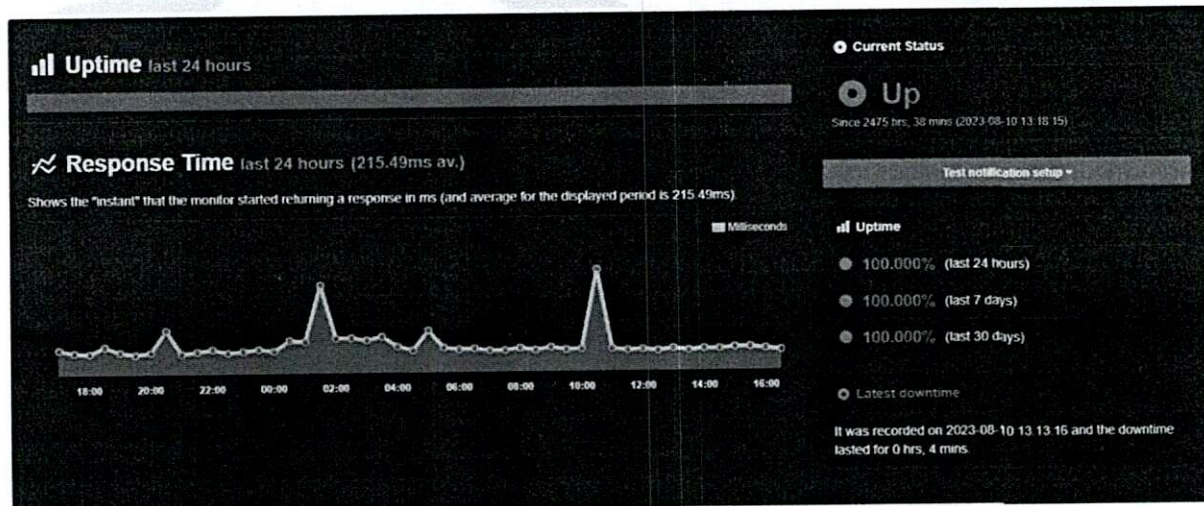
Uptime last 24 hours

Response Time last 24 hours (215.49ms av.)

Shows the "instant" that the monitor started returning a response in ms (and average for the displayed period is 215.49ms).

Milliseconds

18:00 20:00 22:00 00:00 02:00 04:00 06:00 08:00 10:00 12:00 14:00 16:00

Current Status

Up

Since 2475 hrs, 38 mins (2023-08-10 13:18:15)

Test notification setup

Uptime

100.000% (last 24 hours)

100.000% (last 7 days)

100.000% (last 30 days)

Latest downtime

It was recorded on 2023-08-10 13:13:16 and the downtime lasted for 0 hrs, 4 mins.